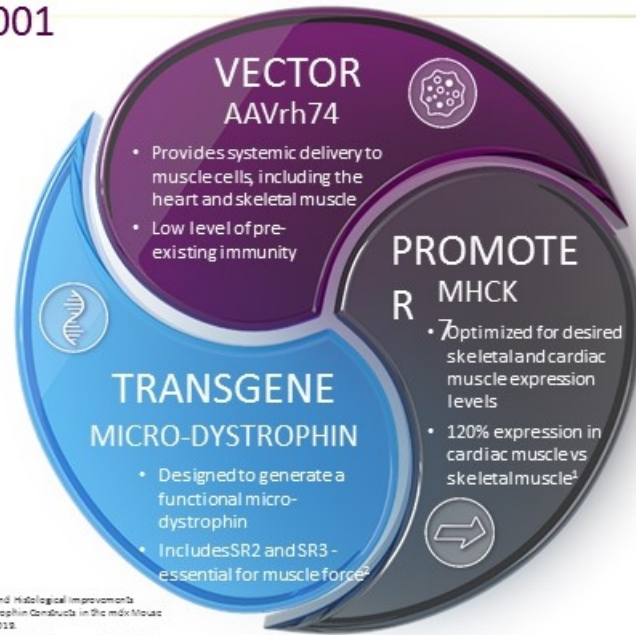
001

VECTOR
AAVrh74

• Provides systemic delivery to muscle cells, including the heart and skeletal muscle
• Low level of pre-existing immunity

PROMOTE R
MHCK 7

• Optimized for desired skeletal and cardiac muscle expression levels
• 120% expression in cardiac muscle vs skeletal muscle$^1$

TRANSGENE
MICRO-DYSTROPHIN

• Designed to generate a functional micro-dystrophin
• Includes SR2 and SR3 - essential for muscle force$^2$

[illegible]nd Histological Improvements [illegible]phin Constructs in the mdx Mouse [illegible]019.